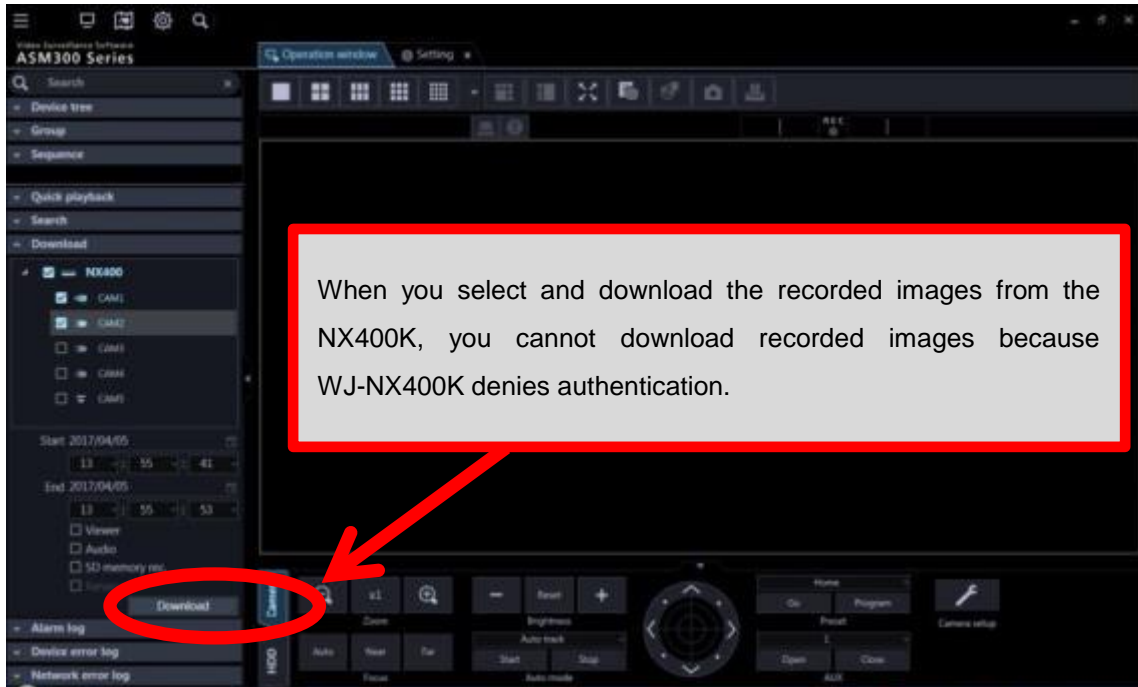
Video Surveillance Software
ASM300 Series

Operation window
Setting

Search
Device tree
Group
Sequence
Quick playback
Search
Download
NX400
CAM1
CAM2
CAM3
CAM4
CAM5
Start 2017/04/05
13 55 41
End 2017/04/05
13 55 53
Viewer
Audio
SD memory rec.
Download
Alarm log
Device error log
Network error log

REC

When you select and download the recorded images from the NX400K, you cannot download recorded images because WJ-NX400K denies authentication.

Camera
HDD
x1
Zoom
Auto
Near
Far
Focus
Reset
Brightness
Auto track
Start
Stop
Auto mode
Home
Go
Program
Preset
1
Open
Close
AUX
Camera setup